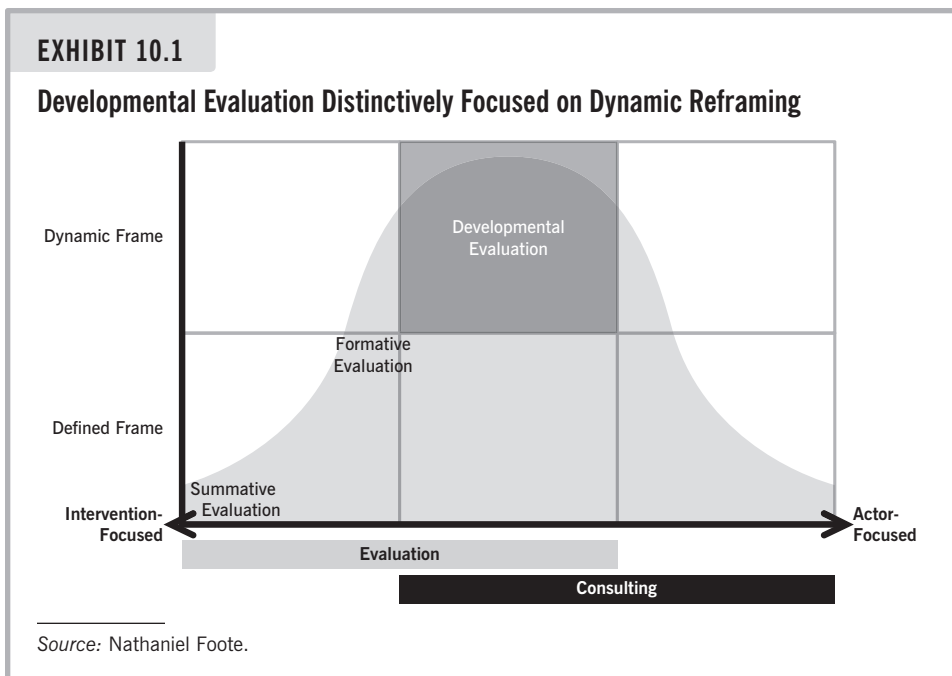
EXHIBIT 10.1

Developmental Evaluation Distinctively Focused on Dynamic Reframing

Dynamic Frame

Developmental Evaluation

Formative Evaluation

Defined Frame

Summative Evaluation

Intervention-Focused

Actor-Focused

Evaluation

Consulting

Source: Nathaniel Foote.